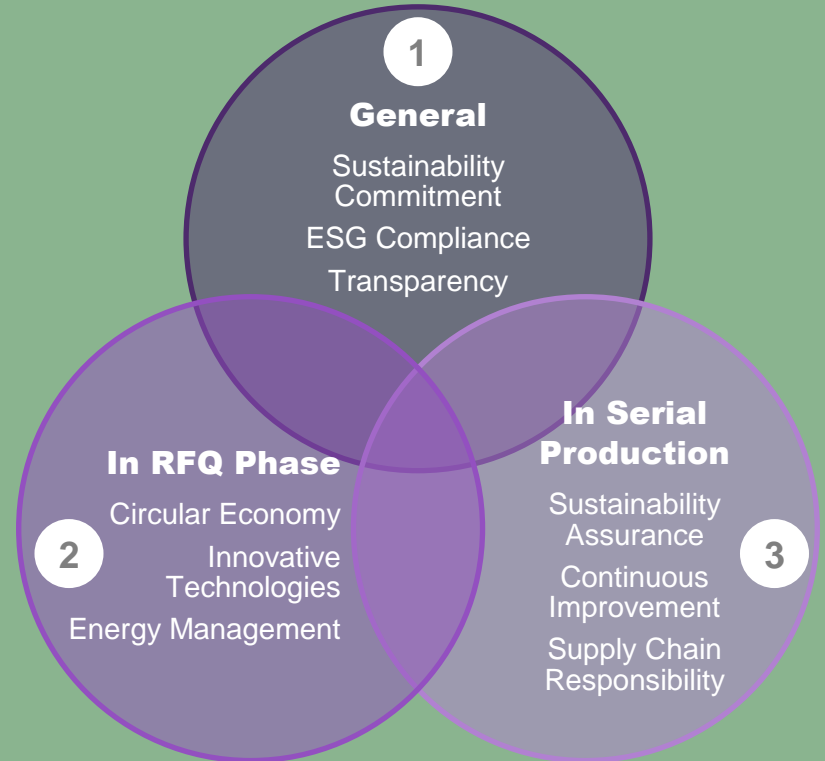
1

General

Sustainability Commitment

ESG Compliance

Transparency

In RFQ Phase

Circular Economy

Innovative Technologies

Energy Management

2

In Serial Production

Sustainability Assurance

Continuous Improvement

Supply Chain Responsibility

3